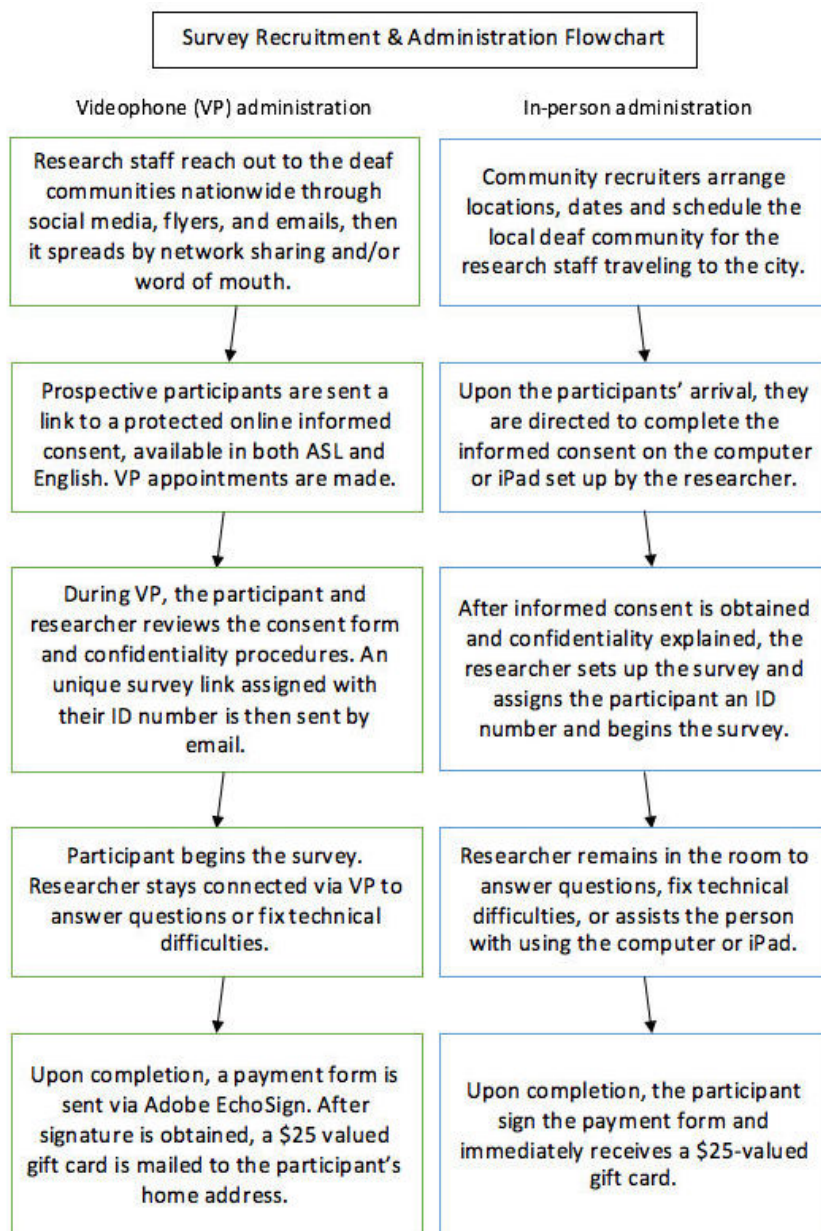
Survey Recruitment & Administration Flowchart

Videophone (VP) administration

Research staff reach out to the deaf communities nationwide through social media, flyers, and emails, then it spreads by network sharing and/or word of mouth.

Prospective participants are sent a link to a protected online informed consent, available in both ASL and English. VP appointments are made.

During VP, the participant and researcher reviews the consent form and confidentiality procedures. An unique survey link assigned with their ID number is then sent by email.

Participant begins the survey. Researcher stays connected via VP to answer questions or fix technical difficulties.

Upon completion, a payment form is sent via Adobe EchoSign. After signature is obtained, a \$25 valued gift card is mailed to the participant's home address.

In-person administration

Community recruiters arrange locations, dates and schedule the local deaf community for the research staff traveling to the city.

Upon the participants' arrival, they are directed to complete the informed consent on the computer or iPad set up by the researcher.

After informed consent is obtained and confidentiality explained, the researcher sets up the survey and assigns the participant an ID number and begins the survey.

Researcher remains in the room to answer questions, fix technical difficulties, or assists the person with using the computer or iPad.

Upon completion, the participant sign the payment form and immediately receives a \$25-valued gift card.